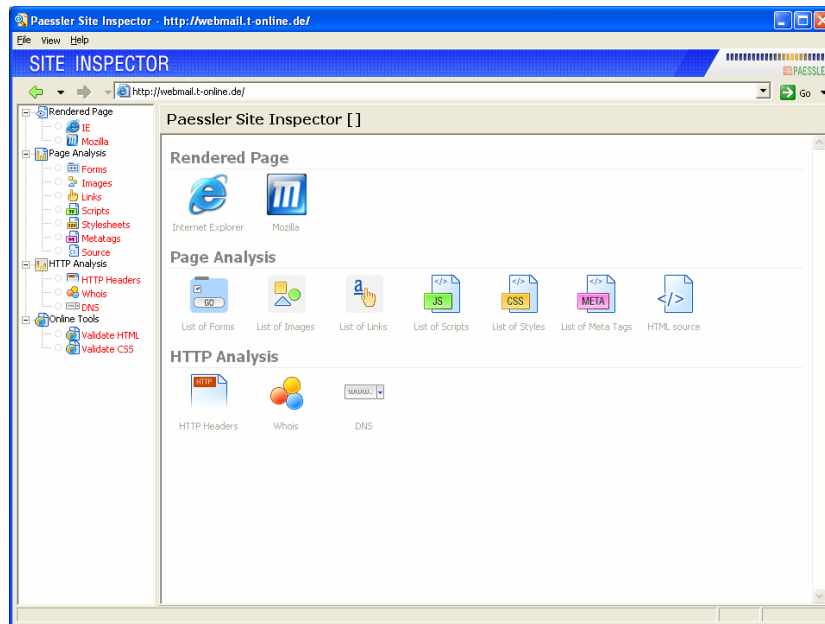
Paessler Site Inspector - http://webmail.t-online.de/

File View Help

SITE INSPECTOR

PAESSLER

http://webmail.t-online.de/

Go

Rendered Page
IE
Mozilla
Page Analysis
Forms
Images
Links
Scripts
Stylesheets
Metatags
Source
HTTP Analysis
HTTP Headers
Whois
DNS
Online Tools
Validate HTML
Validate CSS

Paessler Site Inspector []

Rendered Page

Internet Explorer

Mozilla

Page Analysis

GO
List of Forms

List of Images

List of Links

JS
List of Scripts

CSS
List of Styles

META
List of Meta Tags

HTML source

HTTP Analysis

HTTP
HTTP Headers

Whois

www.
DNS